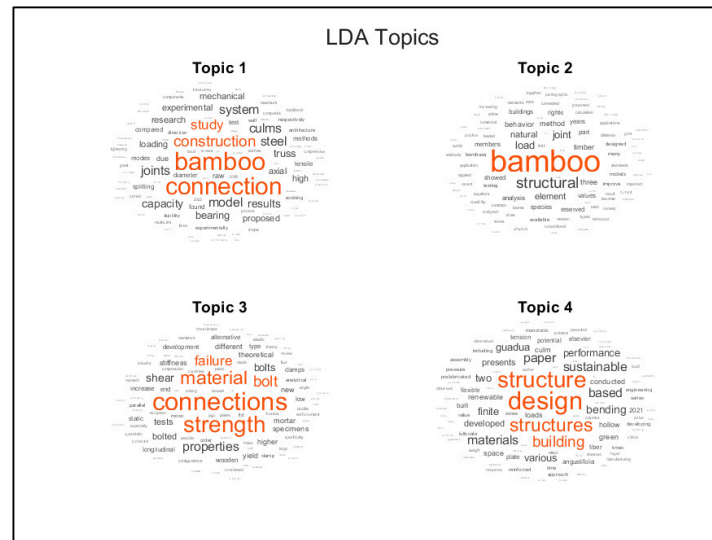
LDA Topics

Topic 1

mechanical
experimental system
research study culms
construction steel
compared truss
loading
joints bamboo high
axial
connection
capacity model results
bearing proposed
splitting

Topic 2

buildings
behavior method years
natural joint
load timber
bamboo
structural three
analysis element values
species

Topic 3

alternative
development different
failure theoretical
stiffness material bolt
shear bolts
connections
static tests strength
bolted properties higher
longitudinal yield
wooden

Topic 4

guadua
paper performance
two structure sustainable
presents
renewable design based
finite conducted
developed structures bending
materials building
various
space green
angustifolia
2021